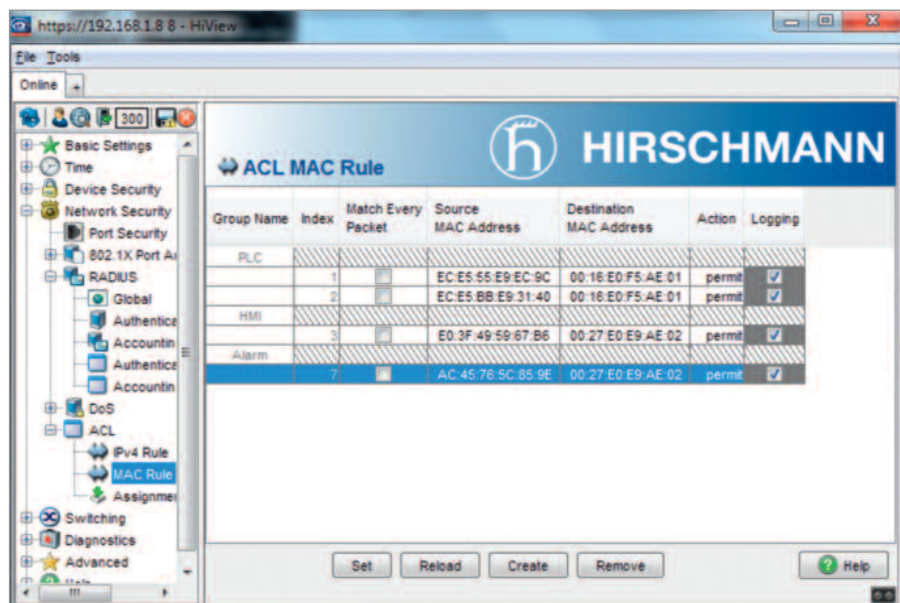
https://192.168.1.8 8 - HiView

File Tools

Online +

300

Basic Settings
Time
Device Security
Network Security
Port Security
802.1X Port Ac
RADIUS
Global
Authentica
Accountin
Authentica
Accountin
DoS
ACL
IPv4 Rule
MAC Rule
Assignmen
Switching
Diagnostics
Advanced

ACL MAC Rule

HIRSCHMANN

| Group Name | Index | Match Every Packet | Source MAC Address | Destination MAC Address | Action | Logging |
|---|---|---|---|---|---|---|
| PLC | | | | | | |
| | 1 | | EC:E5:55:E9:EC:9C | 00:16:E0:F5:AE:01 | permit | ✓ |
| | 2 | | EC:E5:BB:E9:31:40 | 00:16:E0:F5:AE:01 | permit | ✓ |
| HMI | | | | | | |
| | 3 | | E0:3F:49:59:67:B6 | 00:27:E0:E9:AE:02 | permit | ✓ |
| Alarm | | | | | | |
| | 7 | | AC:45:76:5C:85:9E | 00:27:E0:E9:AE:02 | permit | ✓ |

Set Reload Create Remove Help